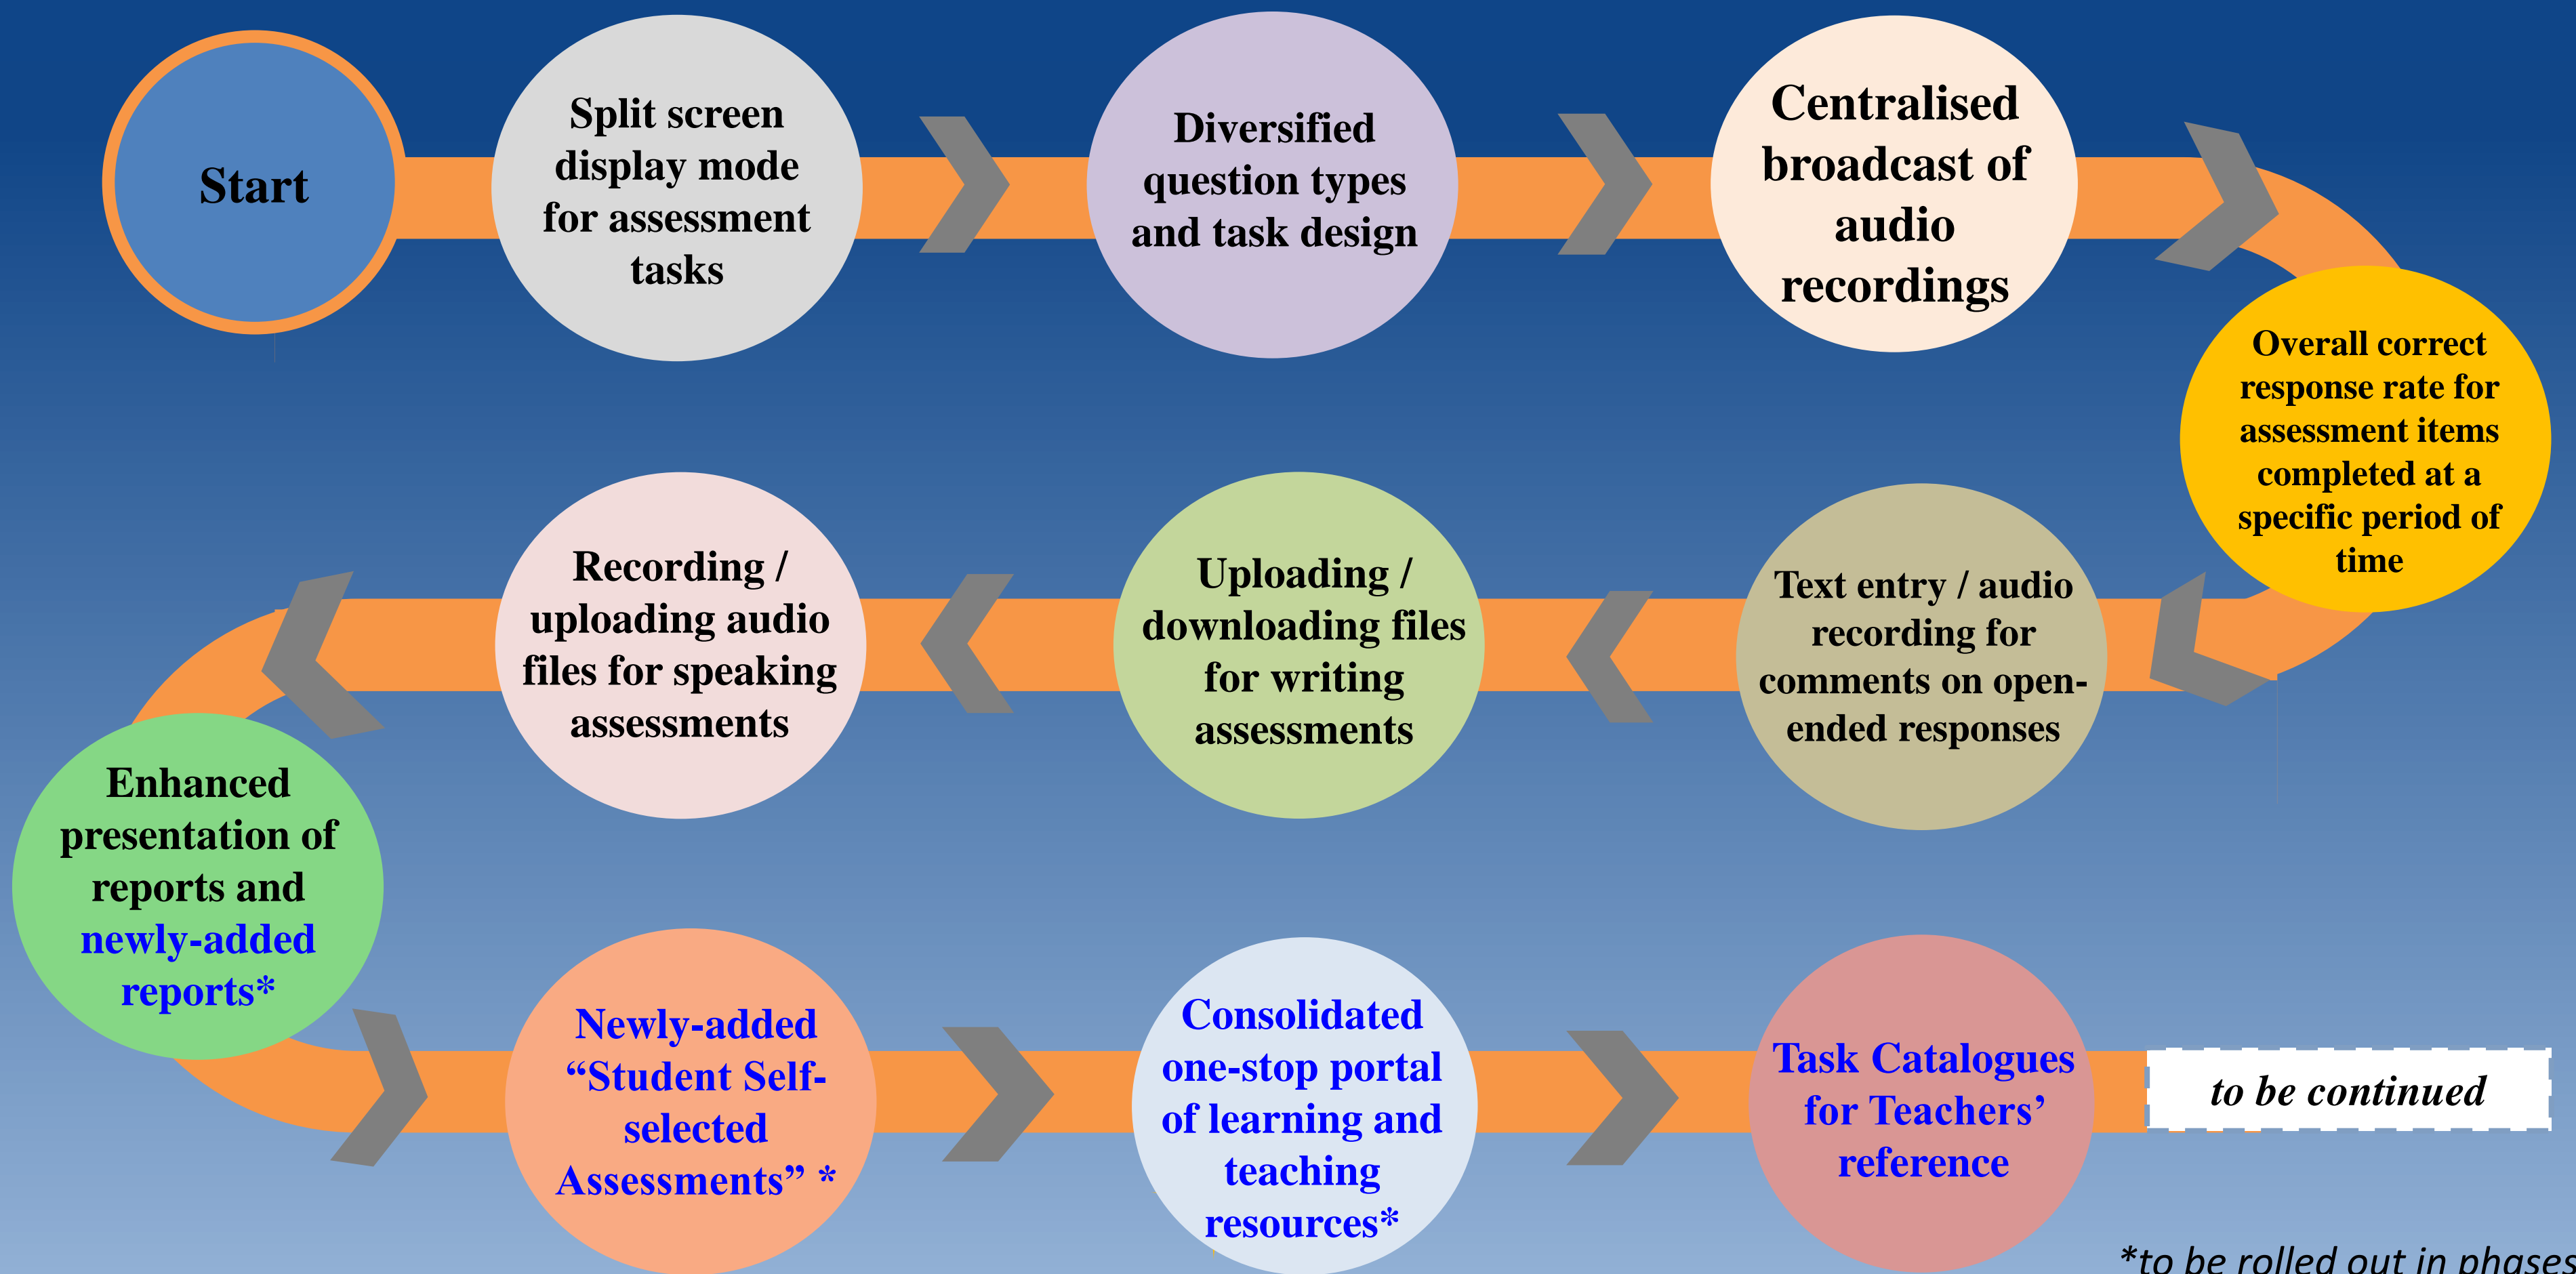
Start

Split screen display mode for assessment tasks

Diversified question types and task design

Centralised broadcast of audio recordings

Overall correct response rate for assessment items completed at a specific period of time

Text entry / audio recording for comments on open-ended responses

Uploading / downloading files for writing assessments

Recording / uploading audio files for speaking assessments

Enhanced presentation of reports and newly-added reports*

Newly-added “Student Self-selected Assessments” *

Consolidated one-stop portal of learning and teaching resources*

Task Catalogues for Teachers’ reference

to be continued

*to be rolled out in phases